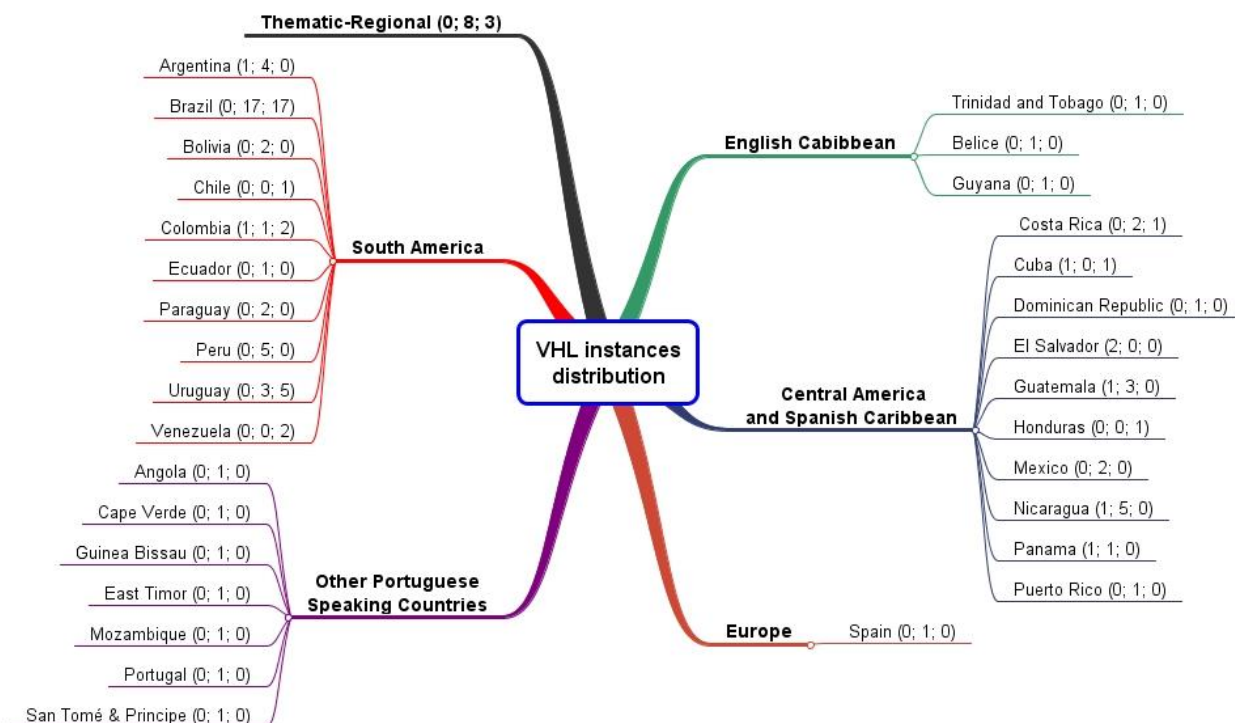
VHL instances distribution

Thematic-Regional (0; 8; 3)

South America
Argentina (1; 4; 0)
Brazil (0; 17; 17)
Bolivia (0; 2; 0)
Chile (0; 0; 1)
Colombia (1; 1; 2)
Ecuador (0; 1; 0)
Paraguay (0; 2; 0)
Peru (0; 5; 0)
Uruguay (0; 3; 5)
Venezuela (0; 0; 2)

Other Portuguese Speaking Countries
Angola (0; 1; 0)
Cape Verde (0; 1; 0)
Guinea Bissau (0; 1; 0)
East Timor (0; 1; 0)
Mozambique (0; 1; 0)
Portugal (0; 1; 0)
San Tomé & Principe (0; 1; 0)

English Cabibbean
Trinidad and Tobago (0; 1; 0)
Belice (0; 1; 0)
Guyana (0; 1; 0)

Central America and Spanish Caribbean
Costa Rica (0; 2; 1)
Cuba (1; 0; 1)
Dominican Republic (0; 1; 0)
El Salvador (2; 0; 0)
Guatemala (1; 3; 0)
Honduras (0; 0; 1)
Mexico (0; 2; 0)
Nicaragua (1; 5; 0)
Panama (1; 1; 0)
Puerto Rico (0; 1; 0)

Europe
Spain (0; 1; 0)